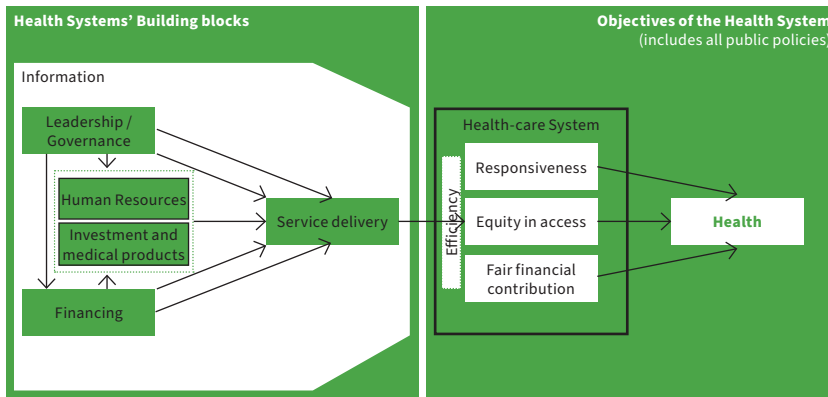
Health Systems' Building blocks

Objectives of the Health System (includes all public policies)

Information

Leadership / Governance

Human Resources

Investment and medical products

Financing

Service delivery

Health-care System

Efficiency

Responsiveness

Equity in access

Fair financial contribution

Health